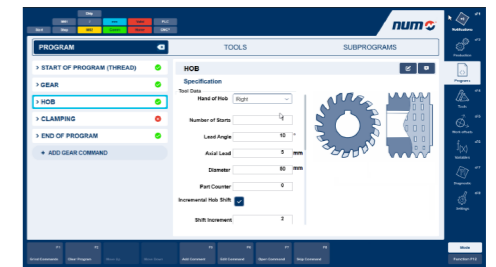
CNb
MM1 1 Init ESTOP PLC
Skct Stop MM2 Quarter Pause DRCT

num

Notifications
Production
Program
Tools
Work offsets
Variables
Diagnostic
Settings

PROGRAM
TOOLS
SUBPROGRAMS

> START OF PROGRAM (THREAD)
> GEAR
> HOB
> CLAMPING
> END OF PROGRAM
+ ADD GEAR COMMAND

HOB
Specification
Tool Data
Hand of Hob Right
Number of Starts 1
Lead Angle 10 °
Axial Lead 5 mm
Diameter 80 mm
Part Counter 0
Incremental Hob Shift
Shift Increment 0

F1 Script Commands
F2 Clear Program
Move Up
Move Down
F5 Add Command
F6 Edit Command
F7 Open Command
F8 Skip Command

Mode
Function F13